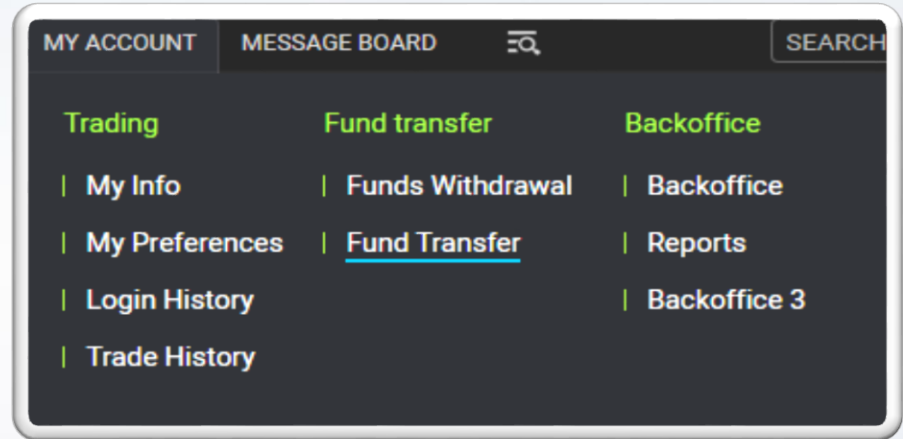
MY ACCOUNT MESSAGE BOARD SEARCH

Trading

| My Info

| My Preferences

| Login History

| Trade History

Fund transfer

| Funds Withdrawal

| Fund Transfer

Backoffice

| Backoffice

| Reports

| Backoffice 3